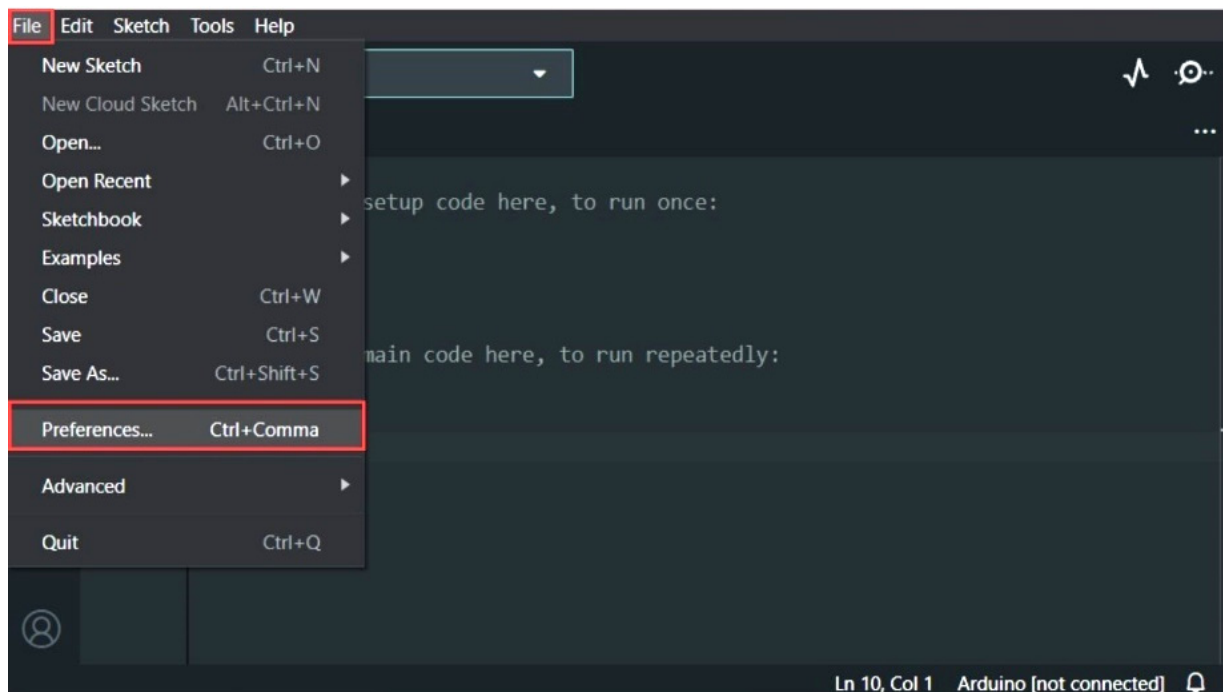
File Edit Sketch Tools Help

New Sketch Ctrl+N
New Cloud Sketch Alt+Ctrl+N
Open... Ctrl+O
Open Recent
Sketchbook
Examples
Close Ctrl+W
Save Ctrl+S
Save As... Ctrl+Shift+S
Preferences... Ctrl+Comma
Advanced
Quit Ctrl+Q

...

setup code here, to run once:

main code here, to run repeatedly:

Ln 10, Col 1 Arduino [not connected]